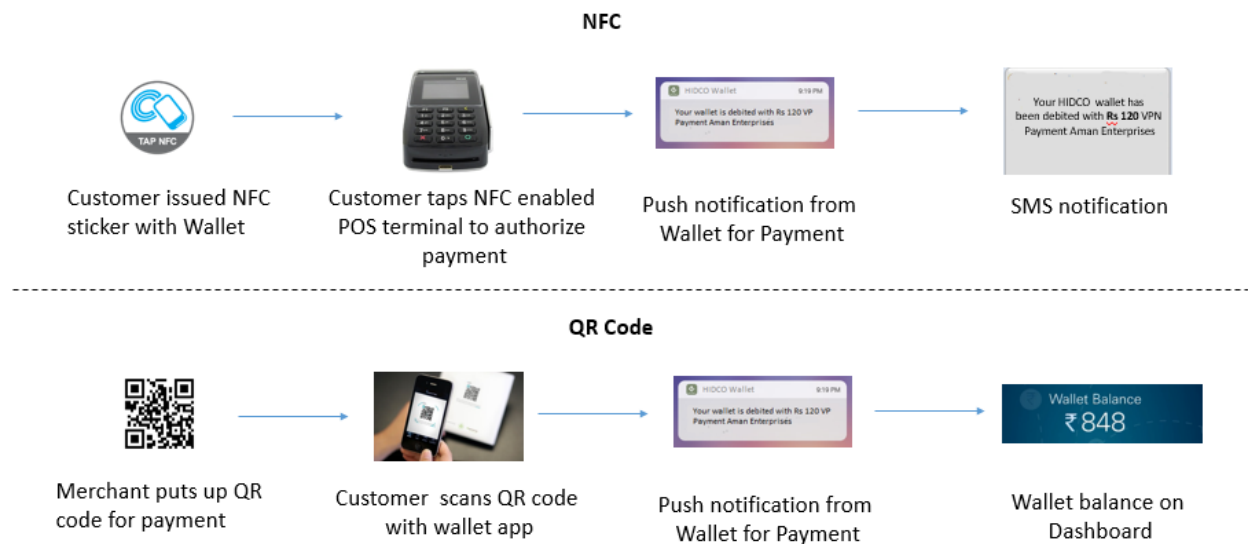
NFC

TAP NFC

Customer issued NFC sticker with Wallet

Customer taps NFC enabled POS terminal to authorize payment

HIDCO Wallet 9:19 PM
Your wallet is debited with Rs 120 VP Payment Aman Enterprises

Push notification from Wallet for Payment

Your HIDCO wallet has been debited with Rs 120 VPN Payment Aman Enterprises

SMS notification

QR Code

Merchant puts up QR code for payment

Customer scans QR code with wallet app

HIDCO Wallet 9:19 PM
Your wallet is debited with Rs 120 VP Payment Aman Enterprises

Push notification from Wallet for Payment

Wallet Balance
₹848

Wallet balance on Dashboard